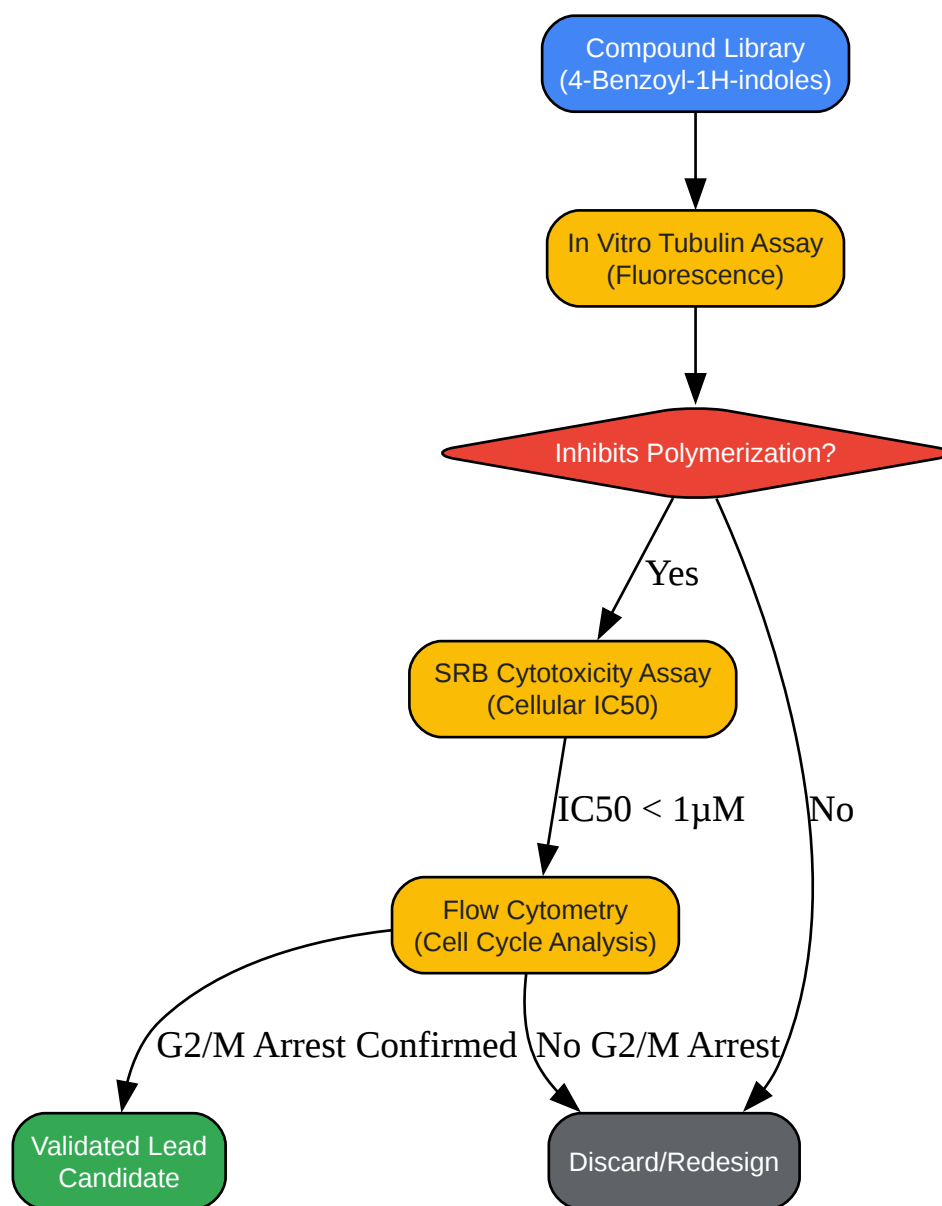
Compound Library
(4-Benzoyl-1H-indoles)

In Vitro Tubulin Assay
(Fluorescence)

Inhibits Polymerization?

Yes

SRB Cytotoxicity Assay
(Cellular IC50)

IC50 < 1μM

No

Flow Cytometry
(Cell Cycle Analysis)

G2/M Arrest Confirmed

No G2/M Arrest

Validated Lead
Candidate

Discard/Redesign